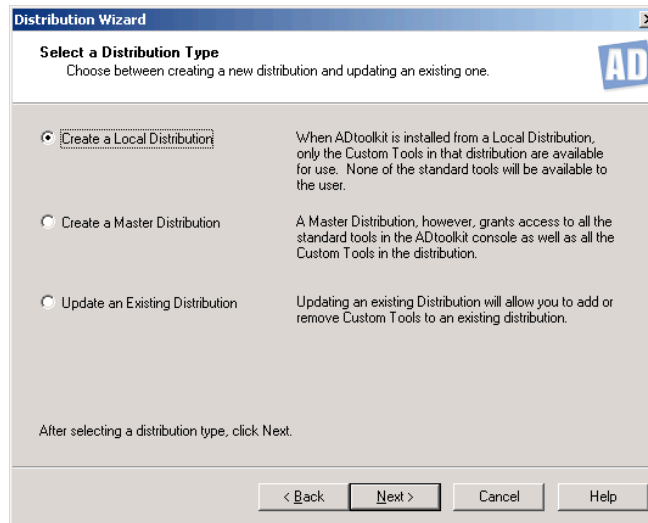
Distribution Wizard

Select a Distribution Type
Choose between creating a new distribution and updating an existing one.

AD

Create a Local Distribution

When ADtoolkit is installed from a Local Distribution, only the Custom Tools in that distribution are available for use. None of the standard tools will be available to the user.

Create a Master Distribution

A Master Distribution, however, grants access to all the standard tools in the ADtoolkit console as well as all the Custom Tools in the distribution.

Update an Existing Distribution

Updating an existing Distribution will allow you to add or remove Custom Tools to an existing distribution.

After selecting a distribution type, click Next.

< Back
Next >
Cancel
Help